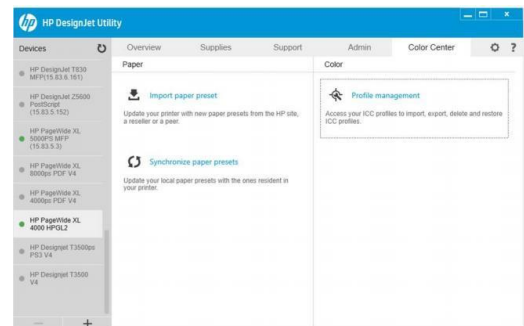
HP DesignJet Utility

Devices

HP DesignJet T830 MFP(15.83.6.161)

HP DesignJet Z5600 PostScript (15.83.5.152)

HP PageWide XL 5000PS MFP (15.83.5.3)

HP PageWide XL 8000ps PDF V4

HP PageWide XL 4000ps PDF V4

HP PageWide XL 4000 HPGL2

HP DesignJet T3500ps PS3 V4

HP DesignJet T3500 V4

—  +

Overview  Supplies  Support  Admin  Color Center

Paper

Import paper preset

Update your printer with new paper presets from the HP site, a reseller or a peer.

Synchronize paper presets

Update your local paper presets with the ones resident in your printer.

Color

Profile management

Access your ICC profiles to import, export, delete and restore ICC profiles.